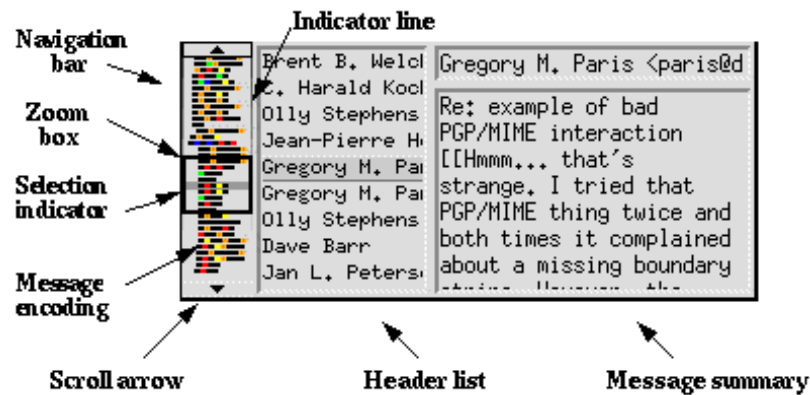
Indicator line

Navigation bar

Zoom box

Selection indicator

Message encoding

Brent B. Welcl
C. Harald Kocl
Olly Stephens
Jean-Pierre H
Gregory M. Par
Gregory M. Par
Olly Stephens
Dave Barr
Jan L. Peters

Gregory M. Paris <paris@d

Re: example of bad PGP/MIME interaction [[Hmmm... that's strange. I tried that PGP/MIME thing twice and both times it complained about a missing boundary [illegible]

Scroll arrow

Header list

Message summary